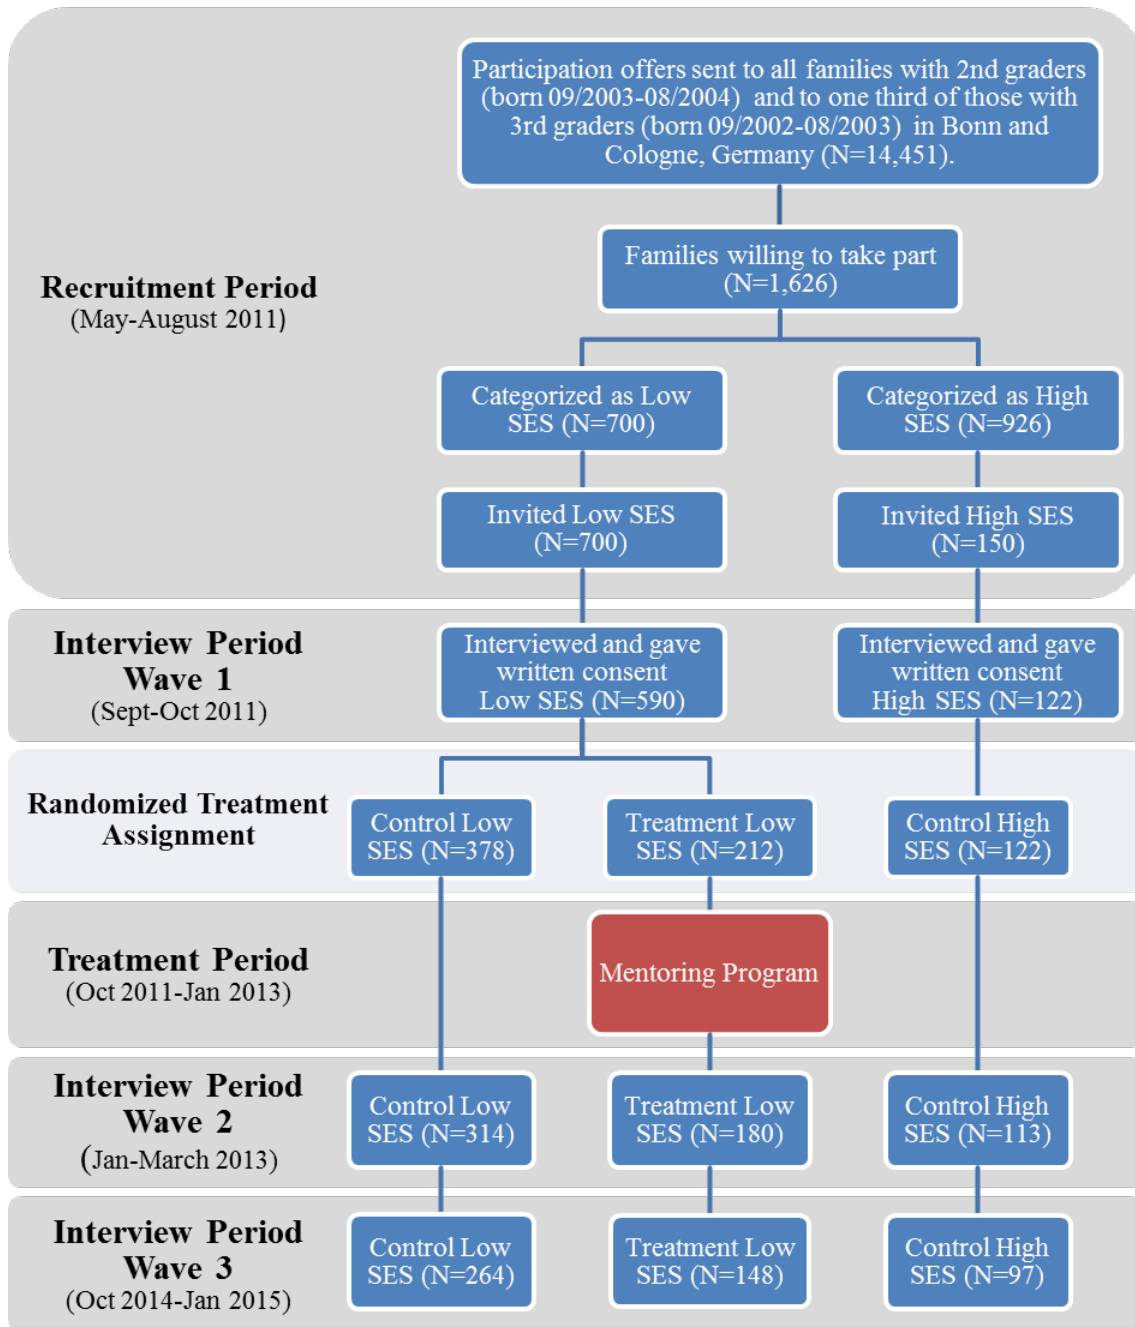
Recruitment Period
(May-August 2011)

Participation offers sent to all families with 2nd graders (born 09/2003-08/2004) and to one third of those with 3rd graders (born 09/2002-08/2003) in Bonn and Cologne, Germany (N=14,451).

Families willing to take part (N=1,626)

Categorized as Low SES (N=700)

Categorized as High SES (N=926)

Invited Low SES (N=700)

Invited High SES (N=150)

Interview Period Wave 1
(Sept-Oct 2011)

Interviewed and gave written consent Low SES (N=590)

Interviewed and gave written consent High SES (N=122)

Randomized Treatment Assignment

Control Low SES (N=378)

Treatment Low SES (N=212)

Control High SES (N=122)

Treatment Period
(Oct 2011-Jan 2013)

Mentoring Program

Interview Period Wave 2
(Jan-March 2013)

Control Low SES (N=314)

Treatment Low SES (N=180)

Control High SES (N=113)

Interview Period Wave 3
(Oct 2014-Jan 2015)

Control Low SES (N=264)

Treatment Low SES (N=148)

Control High SES (N=97)